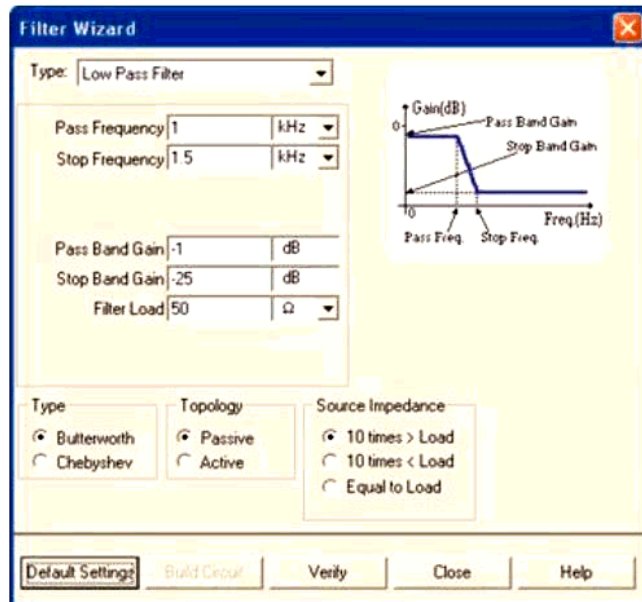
Filter Wizard

Type: Low Pass Filter

Pass Frequency 1 kHz
Stop Frequency 1.5 kHz

Pass Band Gain -1 dB
Stop Band Gain -25 dB
Filter Load 50 Ω

Gain(dB)
0
Pass Band Gain
Stop Band Gain
0
Freq.(Hz)
Pass Freq.
Stop Freq.

Type
Butterworth
Chebyshev

Topology
Passive
Active

Source Impedance
10 times > Load
10 times < Load
Equal to Load

Default Settings
Build Circuit
Verify
Close
Help